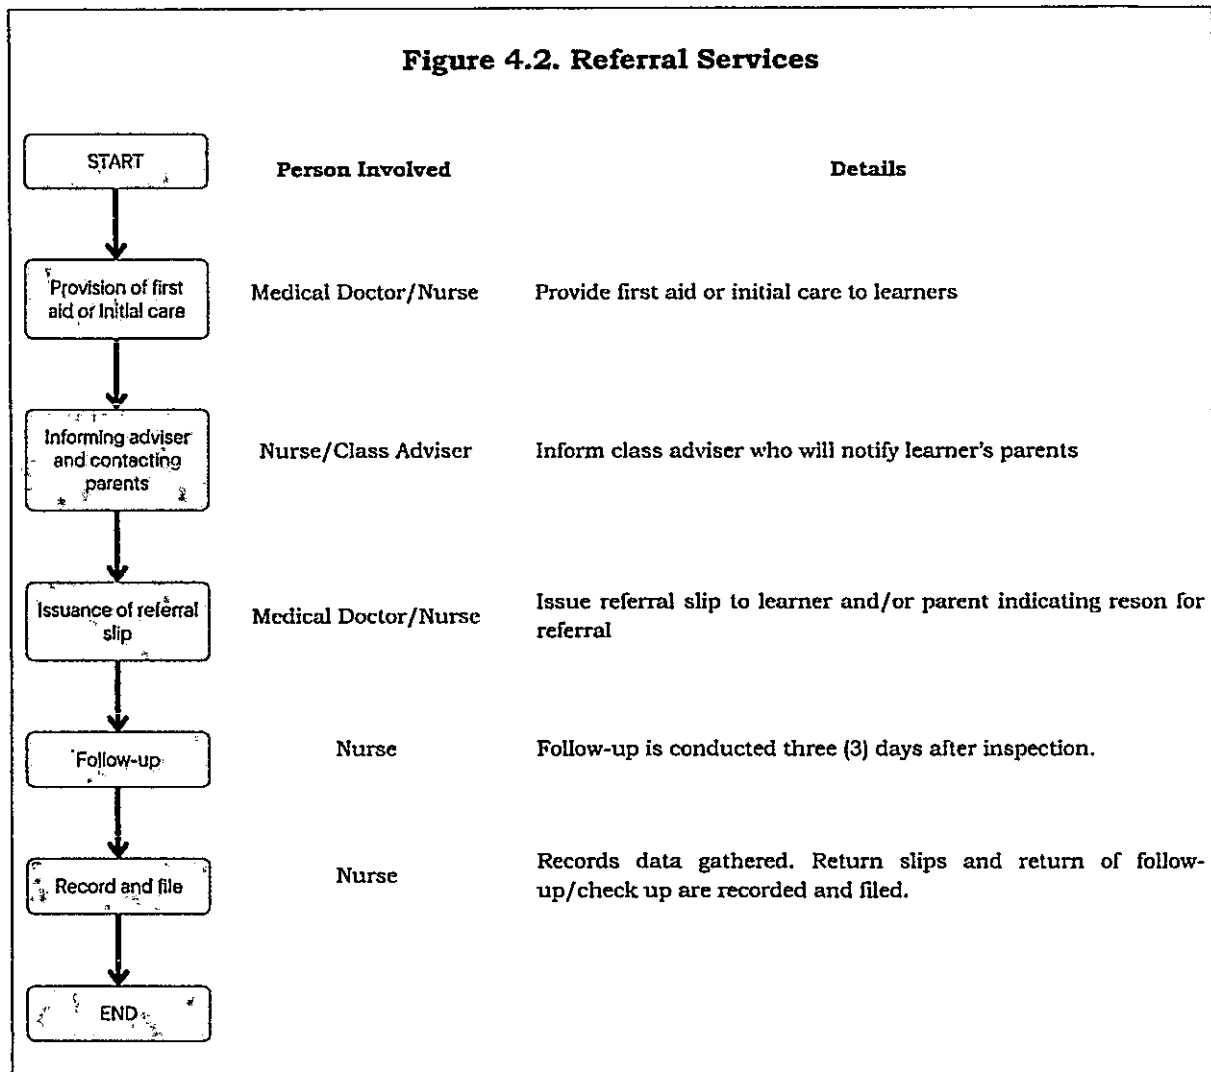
Figure 4.2. Referral Services

| | Person Involved | Details |
|---|---|---|
| START | | |
| Provision of first aid or Initial care | Medical Doctor/Nurse | Provide first aid or initial care to learners |
| Informing adviser and contacting parents | Nurse/Class Adviser | Inform class adviser who will notify learner's parents |
| Issuance of referral slip | Medical Doctor/Nurse | Issue referral slip to learner and/or parent indicating reson for referral |
| Follow-up | Nurse | Follow-up is conducted three (3) days after inspection. |
| Record and file | Nurse | Records data gathered. Return slips and return of follow-up/check up are recorded and filed. |
| END | | |